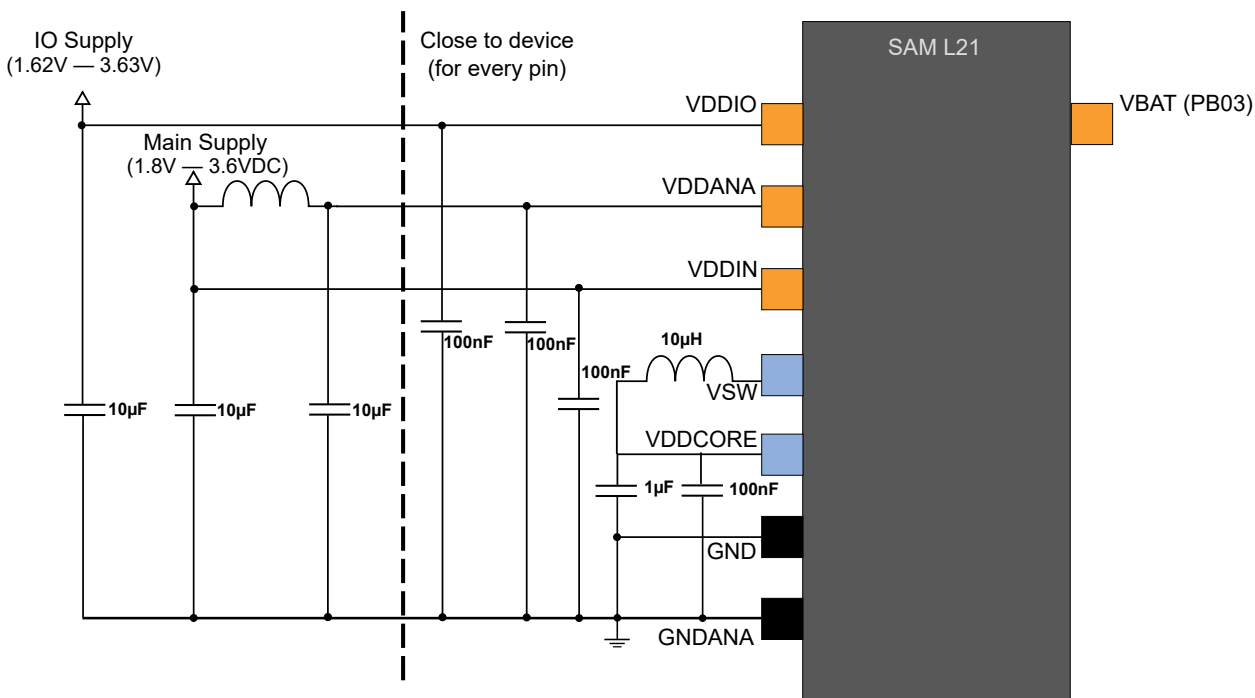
IO Supply
(1.62V — 3.63V)

Close to device
(for every pin)

SAM L21

VDDIO

VBAT (PB03)

Main Supply
(1.8V — 3.6VDC)

VDDANA

VDDIN

100nF

100nF

10µH

100nF

VSW

10µF

10µF

10µF

VDDCORE

1µF

100nF

GND

GNDANA